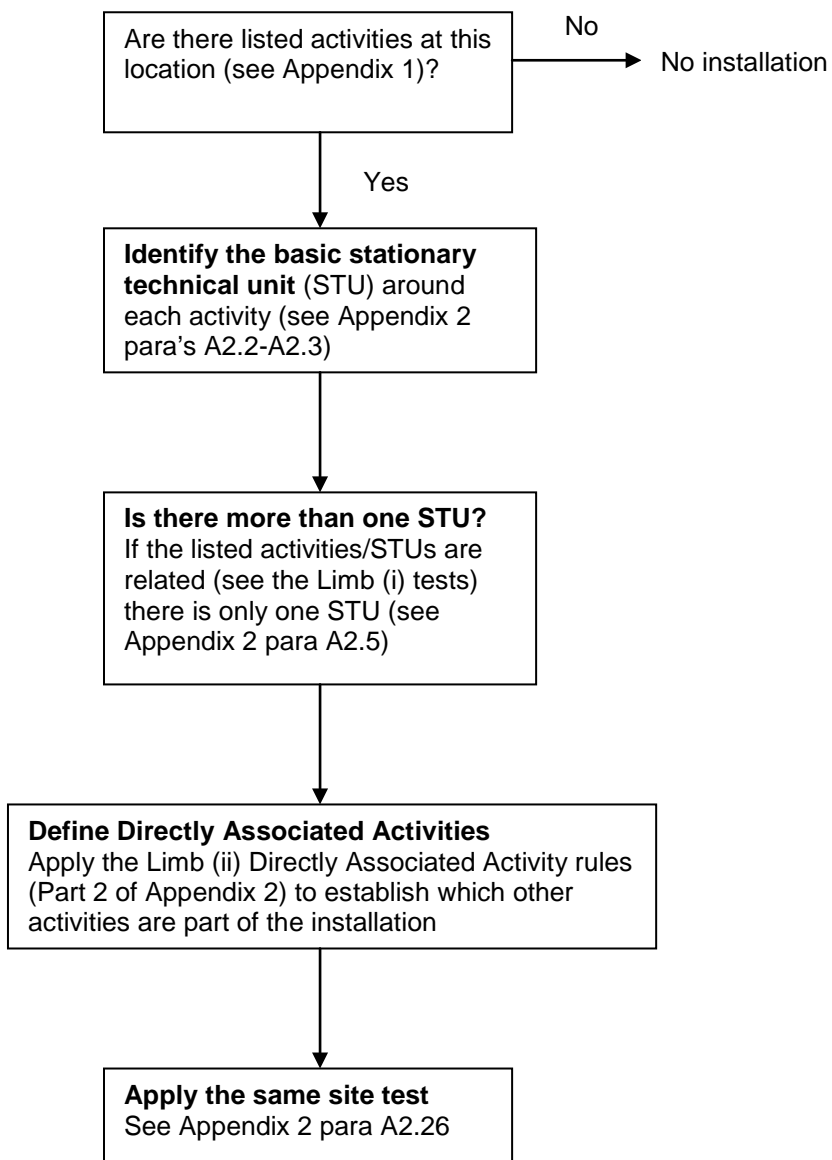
Are there listed activities at this location (see Appendix 1)?

No

No installation

Yes

**Identify the basic stationary technical unit** (STU) around each activity (see Appendix 2 para's A2.2-A2.3)

**Is there more than one STU?** If the listed activities/STUs are related (see the Limb (i) tests) there is only one STU (see Appendix 2 para A2.5)

**Define Directly Associated Activities**
Apply the Limb (ii) Directly Associated Activity rules (Part 2 of Appendix 2) to establish which other activities are part of the installation

**Apply the same site test**
See Appendix 2 para A2.26